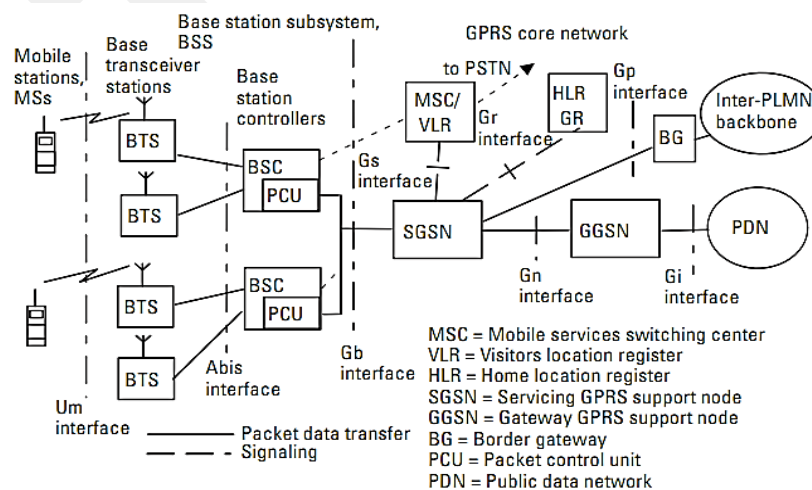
Base station subsystem, BSS

GPRS core network

Mobile stations, MSs

Base transceiver stations

Base station controllers

to PSTN

MSC/VLR

HLR GR

Gp interface

Inter-PLMN backbone

Gr interface

BTS

BSC

PCU

Gs interface

BG

BTS

SGSN

GGSN

PDN

BSC

PCU

Gn interface

Gi interface

BTS

BTS

Abis interface

Gb interface

Um interface

MSC = Mobile services switching center
VLR = Visitors location register
HLR = Home location register
SGSN = Servicing GPRS support node
GGSN = Gateway GPRS support node
BG = Border gateway
PCU = Packet control unit
PDN = Public data network

Packet data transfer
Signaling